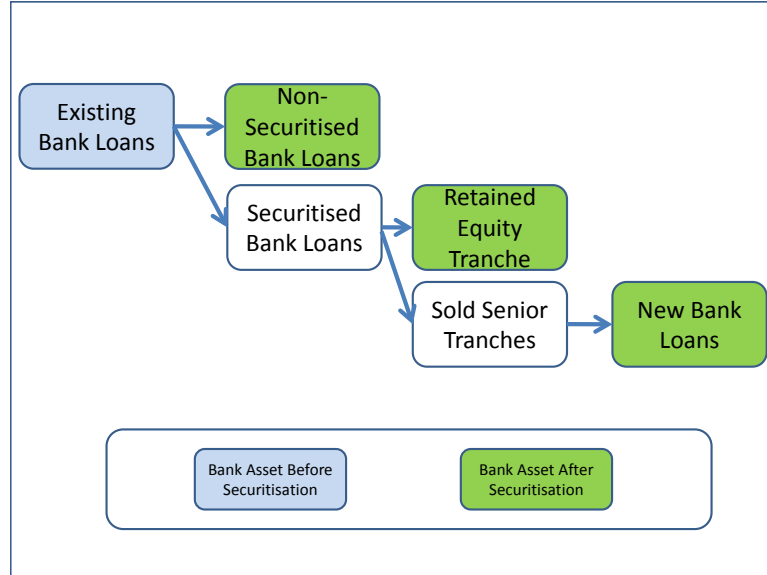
Existing Bank Loans

Non-Securitised Bank Loans

Securitised Bank Loans

Retained Equity Tranche

Sold Senior Tranches

New Bank Loans

Bank Asset Before Securitisation

Bank Asset After Securitisation